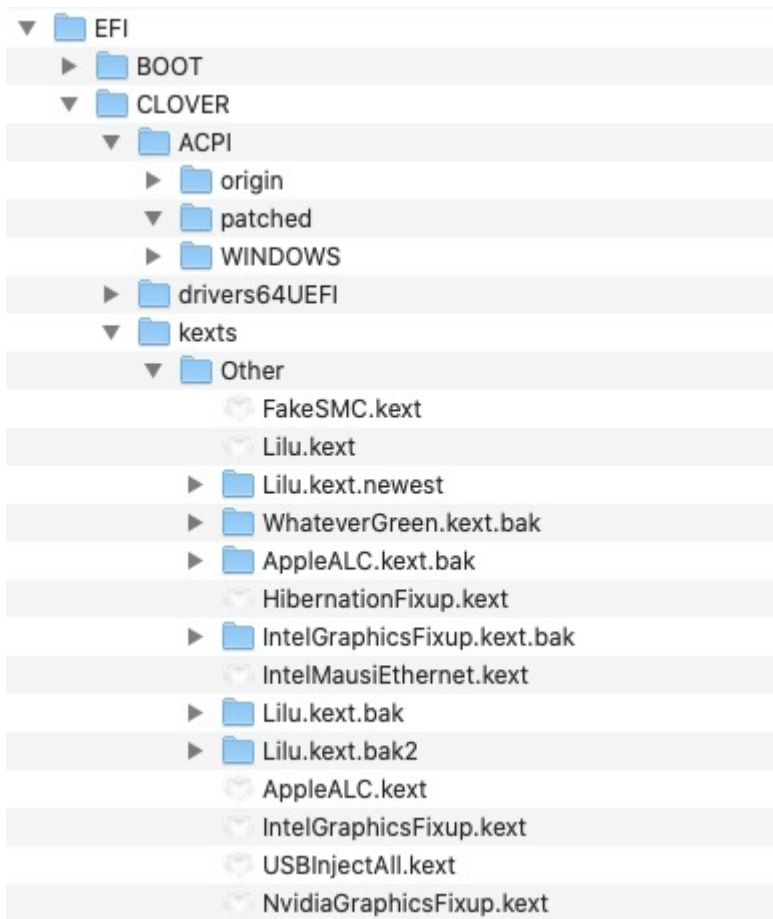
EFI
BOOT
CLOVER
ACPI
origin
patched
WINDOWS
drivers64UEFI
kexts
Other
FakeSMC.kext
Lilu.kext
Lilu.kext.newest
WhateverGreen.kext.bak
AppleALC.kext.bak
HibernationFixup.kext
IntelGraphicsFixup.kext.bak
IntelMausiEthernet.kext
Lilu.kext.bak
Lilu.kext.bak2
AppleALC.kext
IntelGraphicsFixup.kext
USBInjectAll.kext
NvidiaGraphicsFixup.kext